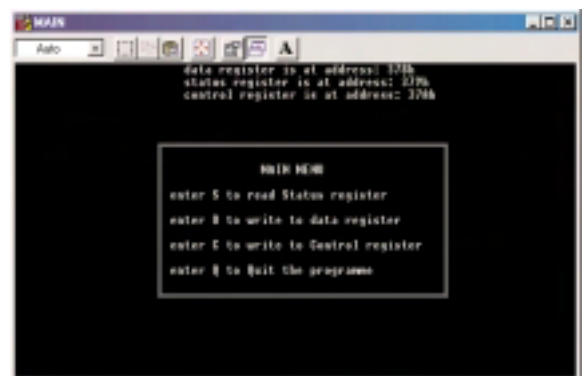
MAIN

Auto

A

data register is at address: 378h
status register is at address: 379h
control register is at address: 37Ah

MAIN MENU

enter S to read Status register

enter D to write to data register

enter C to write to Control register

enter Q to Quit the programme